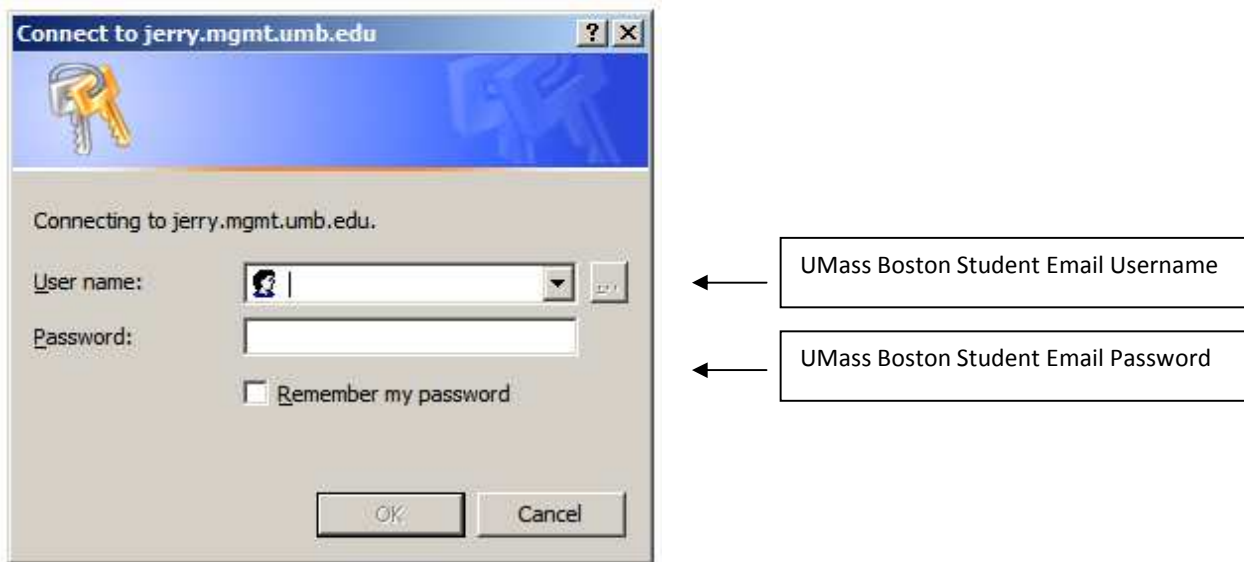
Connect to jerry.mgmt.umb.edu

? X

Connecting to jerry.mgmt.umb.edu.

User name:

...

Password:

Remember my password

OK

Cancel

UMass Boston Student Email Username

UMass Boston Student Email Password